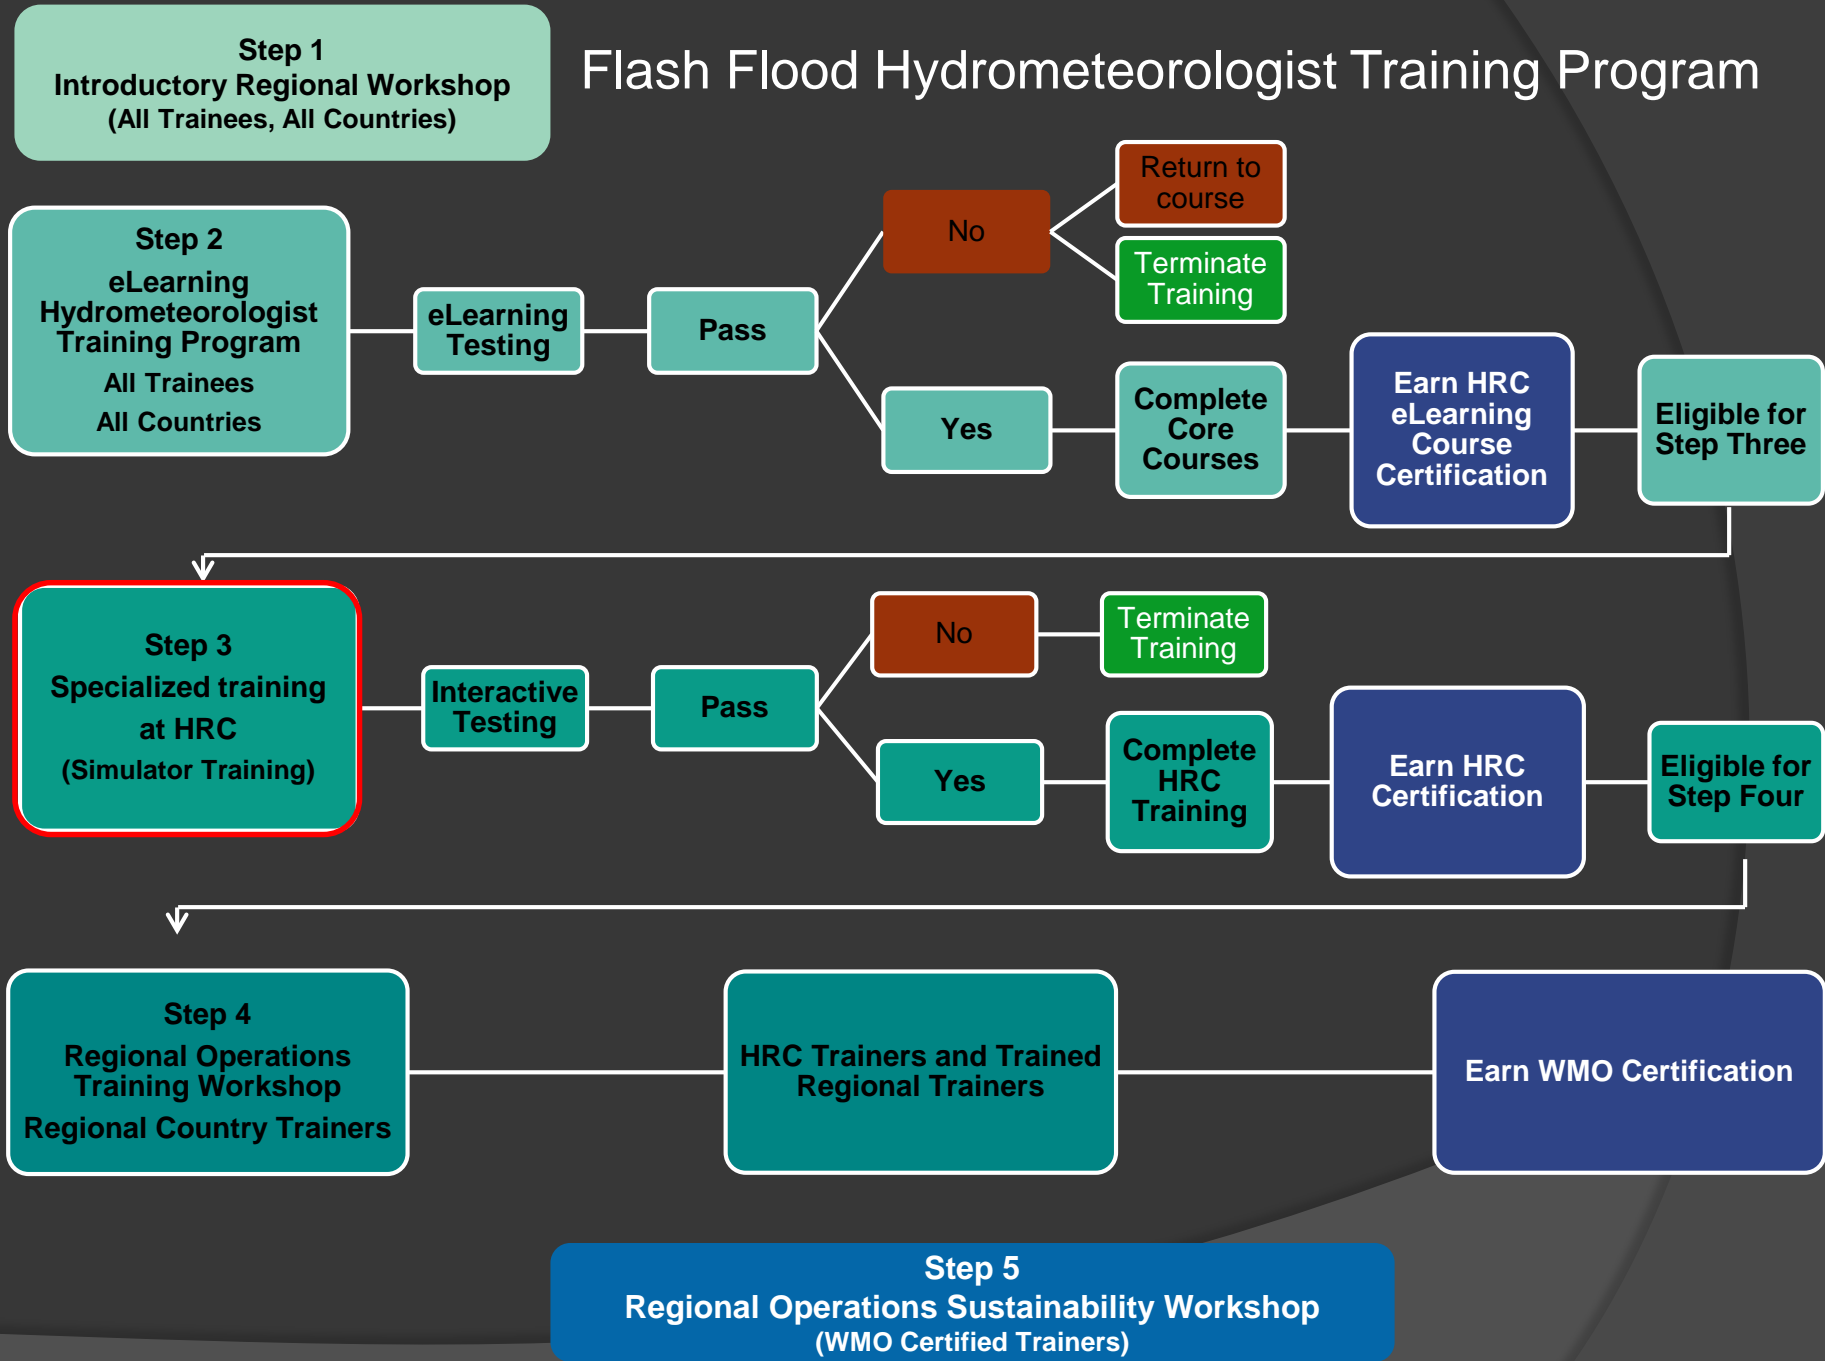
Step 1
Introductory Regional Workshop
(All Trainees, All Countries)

Flash Flood Hydrometeorologist Training Program

Step 2
eLearning Hydrometeorologist Training Program
All Trainees
All Countries

eLearning Testing

Pass

No

Return to course

Terminate Training

Yes

Complete Core Courses

Earn HRC eLearning Course Certification

Eligible for Step Three

Step 3
Specialized training at HRC
(Simulator Training)

Interactive Testing

Pass

No

Terminate Training

Yes

Complete HRC Training

Earn HRC Certification

Eligible for Step Four

Step 4
Regional Operations Training Workshop
Regional Country Trainers

HRC Trainers and Trained Regional Trainers

Earn WMO Certification

Step 5
Regional Operations Sustainability Workshop
(WMO Certified Trainers)